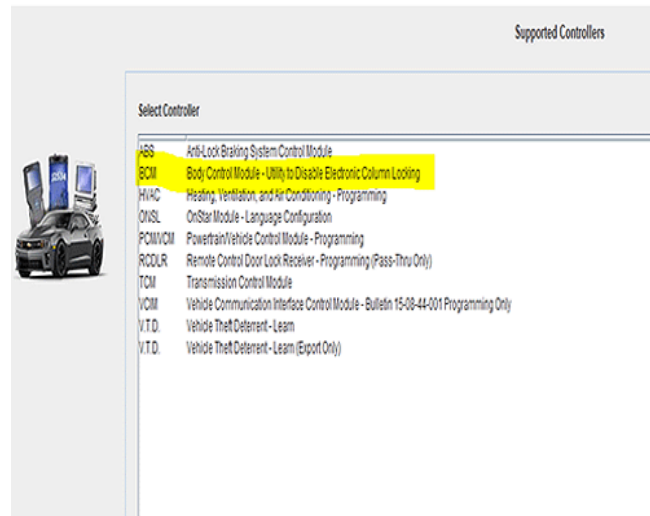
Supported Controllers

Select Controller

| | |
|---|---|
| ABS | Anti-Lock Braking System Control Module |
| BCM | Body Control Module - Utility to Disable Electronic Column Locking |
| HVAC | Heating, Ventilation, and Air Conditioning - Programming |
| ONSL | OnStar Module - Language Configuration |
| PCM/VCM | Powertrain/Vehicle Control Module - Programming |
| RCDLR | Remote Control Door Lock Receiver - Programming (Pass-Thru Only) |
| TCM | Transmission Control Module |
| VCIM | Vehicle Communication Interface Control Module - Bulletin 15-08-44-001 Programming Only |
| V.T.D. | Vehicle Theft Deterrent - Learn |
| V.T.D. | Vehicle Theft Deterrent - Learn (Export Only) |